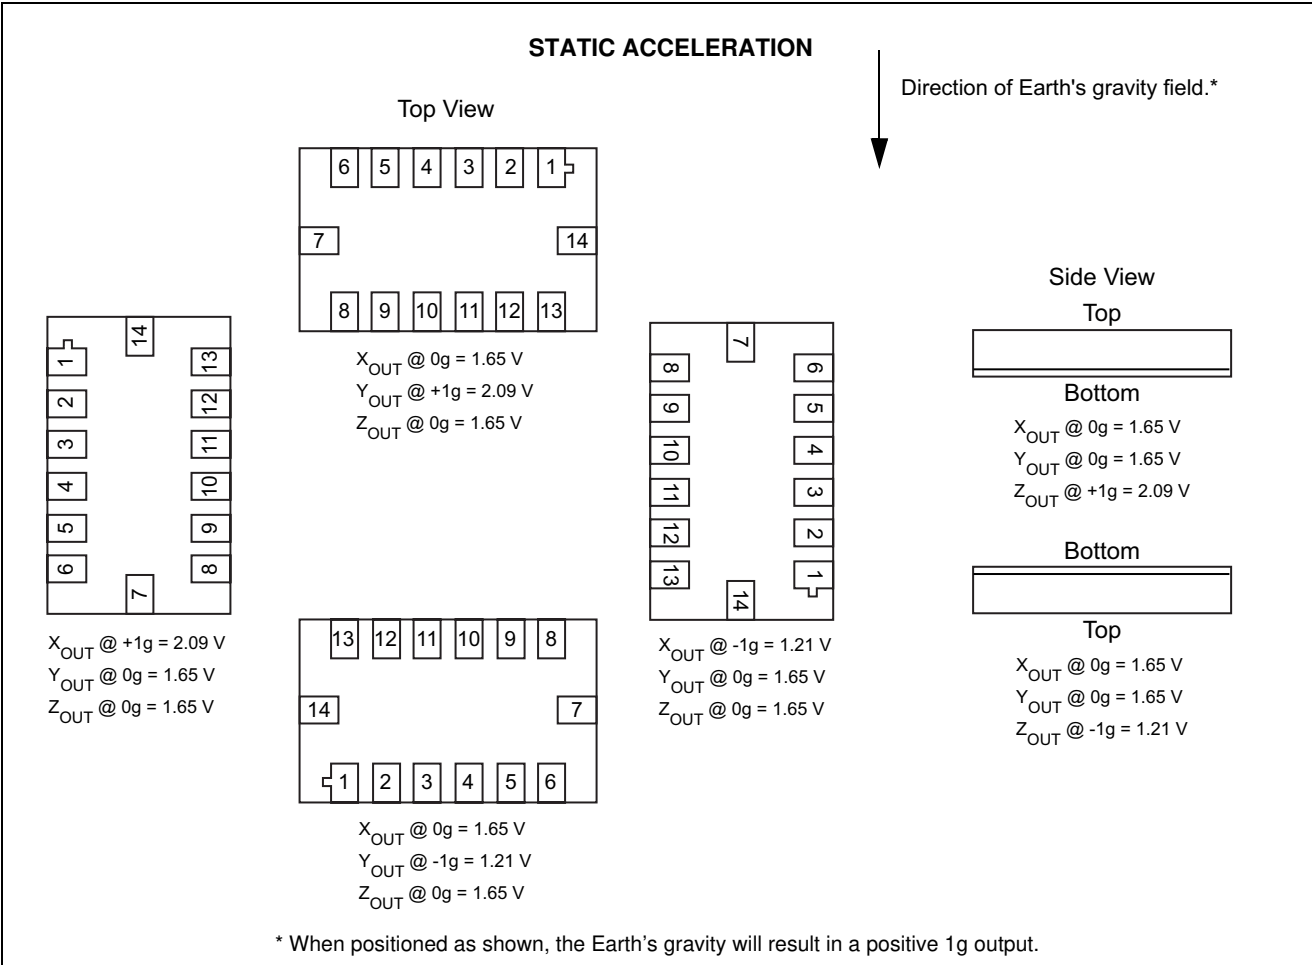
STATIC ACCELERATION

Direction of Earth's gravity field.*

Top View

6 5 4 3 2 1

7 14

8 9 10 11 12 13

$X_{OUT}$ @ 0g = 1.65 V
$Y_{OUT}$ @ +1g = 2.09 V
$Z_{OUT}$ @ 0g = 1.65 V

14
1 13
2 12
3 11
4 10
5 9
6 8
7

$X_{OUT}$ @ +1g = 2.09 V
$Y_{OUT}$ @ 0g = 1.65 V
$Z_{OUT}$ @ 0g = 1.65 V

13 12 11 10 9 8

14 7

1 2 3 4 5 6

$X_{OUT}$ @ 0g = 1.65 V
$Y_{OUT}$ @ -1g = 1.21 V
$Z_{OUT}$ @ 0g = 1.65 V

7
8 6
9 5
10 4
11 3
12 2
13 1
14

$X_{OUT}$ @ -1g = 1.21 V
$Y_{OUT}$ @ 0g = 1.65 V
$Z_{OUT}$ @ 0g = 1.65 V

Side View

Top

Bottom

$X_{OUT}$ @ 0g = 1.65 V
$Y_{OUT}$ @ 0g = 1.65 V
$Z_{OUT}$ @ +1g = 2.09 V

Bottom

Top

$X_{OUT}$ @ 0g = 1.65 V
$Y_{OUT}$ @ 0g = 1.65 V
$Z_{OUT}$ @ -1g = 1.21 V

* When positioned as shown, the Earth's gravity will result in a positive 1g output.